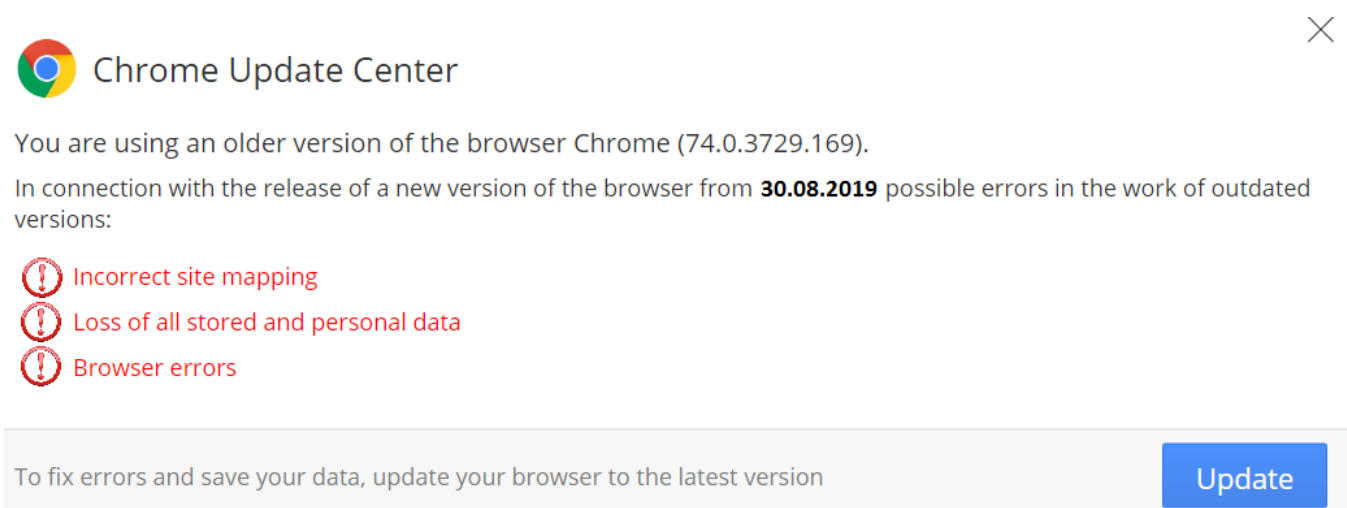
Chrome Update Center

You are using an older version of the browser Chrome (74.0.3729.169).

In connection with the release of a new version of the browser from **30.08.2019** possible errors in the work of outdated versions:

Incorrect site mapping
Loss of all stored and personal data
Browser errors

To fix errors and save your data, update your browser to the latest version

Update